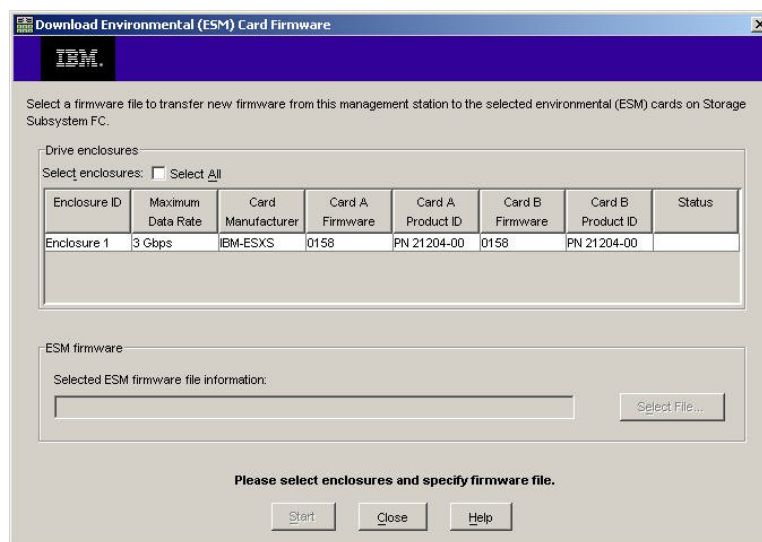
Download Environmental (ESM) Card Firmware

IBM.

Select a firmware file to transfer new firmware from this management station to the selected environmental (ESM) cards on Storage Subsystem FC.

Drive enclosures

Select enclosures: Select All

| Enclosure ID | Maximum Data Rate | Card Manufacturer | Card A Firmware | Card A Product ID | Card B Firmware | Card B Product ID | Status |
|---|---|---|---|---|---|---|---|
| Enclosure 1 | 3 Gbps | IBM-ESXS | 0158 | PN 21204-00 | 0158 | PN 21204-00 | |

ESM firmware

Selected ESM firmware file information:

Select File...

Please select enclosures and specify firmware file.

Start Close Help